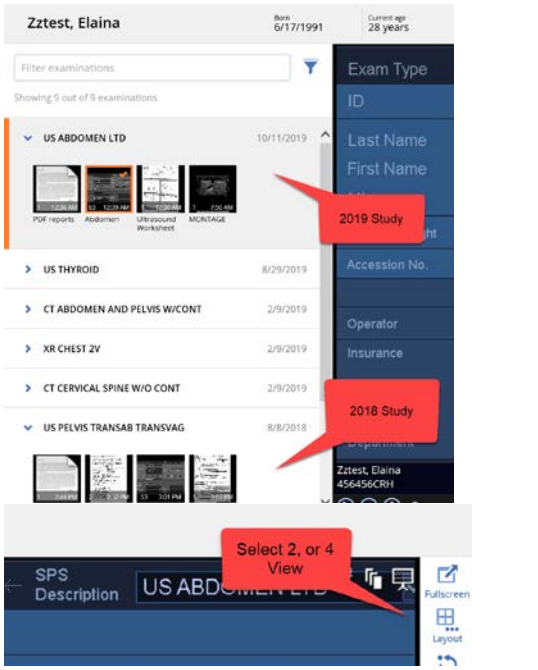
Zztest, Elaina

Born
6/17/1991

Current age
28 years

Filter examinations

Showing 9 out of 9 examinations

US ABDOMEN LTD 10/11/2019

1 12:26 AM PDF reports
53 12:29 AM Abdomen
1 12:30 AM Ultrasound Worksheet
1 7:50 AM MONTAGE

US THYROID 8/29/2019

CT ABDOMEN AND PELVIS W/CONT 2/9/2019

XR CHEST 2V 2/9/2019

CT CERVICAL SPINE W/O CONT 2/9/2019

US PELVIS TRANSAB TRANSVAG 8/8/2018

1 2:44 PM
1 2:22 PM
53 3:01 PM
1 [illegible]

Exam Type
ID
Last Name
First Name
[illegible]ght
Accession No.
Operator
Insurance
Department

Zztest, Elaina
456456CRH

2019 Study

2018 Study

Select 2, or 4 View

SPS Description

US ABDOMEN LTD

Fullscreen

Layout